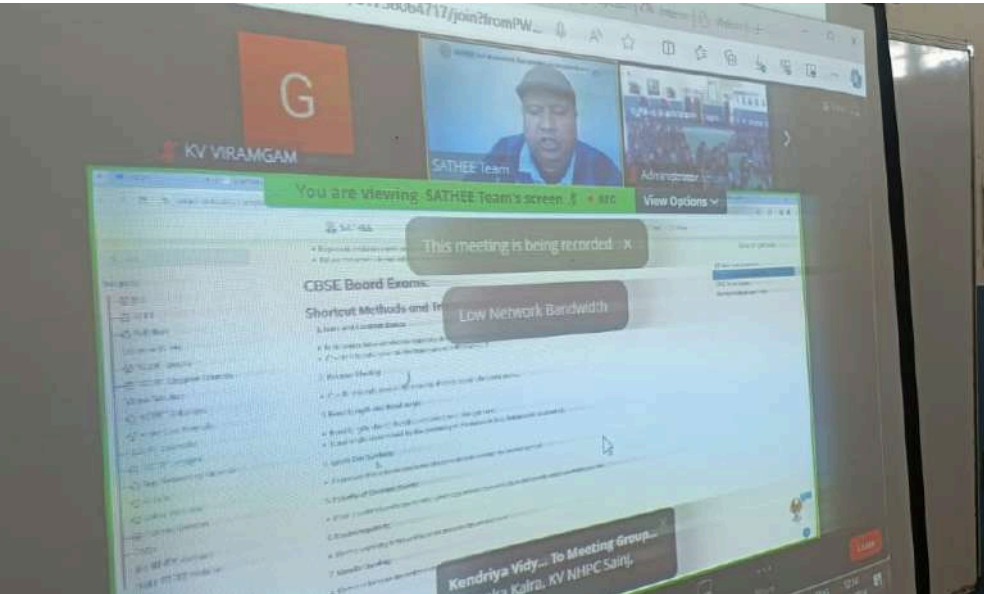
...738064717/join?fromPW...

G

KV VIRAMGAM

SATHEE Team

Administrator

You are viewing SATHEE Team's screen

View Options

This meeting is being recorded ×

CBSE Board Exams:

Shortcut Methods and Tr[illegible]

Low Network Bandwidth

Kendriya Vidy... To Meeting Group...

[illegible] Kalra, KV NHPC Sainj,